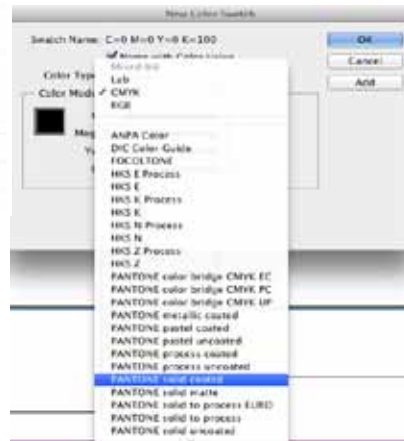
New Color Swatch

Swatch Name: C=0 M=0 Y=0 K=100

Name with Color Value

Color Type

Color Mode

Mixed Ink
Lab
✓ CMYK
RGB

ANPA Color
DIC Color Guide
FOCOLTONE
HKS E Process
HKS E
HKS K Process
HKS K
HKS N Process
HKS N
HKS Z Process
HKS Z
PANTONE color bridge CMYK EC
PANTONE color bridge CMYK PC
PANTONE color bridge CMYK UP
PANTONE metallic coated
PANTONE pastel coated
PANTONE pastel uncoated
PANTONE process coated
PANTONE process uncoated
PANTONE solid coated
PANTONE solid matte
PANTONE solid to process EURO
PANTONE solid to process
PANTONE solid uncoated

Mag
Y

OK
Cancel
Add